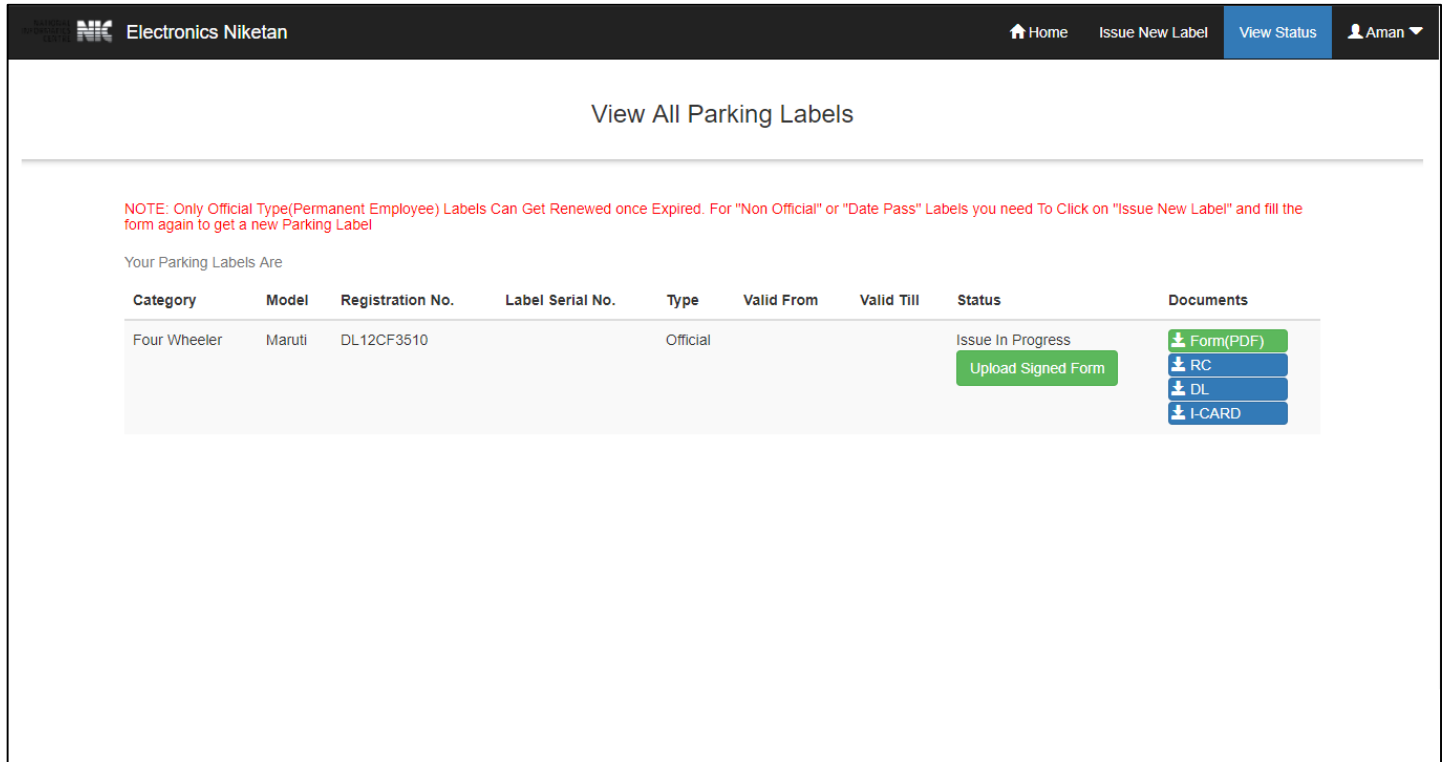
NIC Electronics Niketan

Home Issue New Label View Status Aman

View All Parking Labels

NOTE: Only Official Type(Permanent Employee) Labels Can Get Renewed once Expired. For "Non Official" or "Date Pass" Labels you need To Click on "Issue New Label" and fill the form again to get a new Parking Label

Your Parking Labels Are

| Category | Model | Registration No. | Label Serial No. | Type | Valid From | Valid Till | Status | Documents |
|---|---|---|---|---|---|---|---|---|
| Four Wheeler | Maruti | DL12CF3510 | | Official | | | Issue In Progress Upload Signed Form | Form(PDF) RC DL I-CARD |